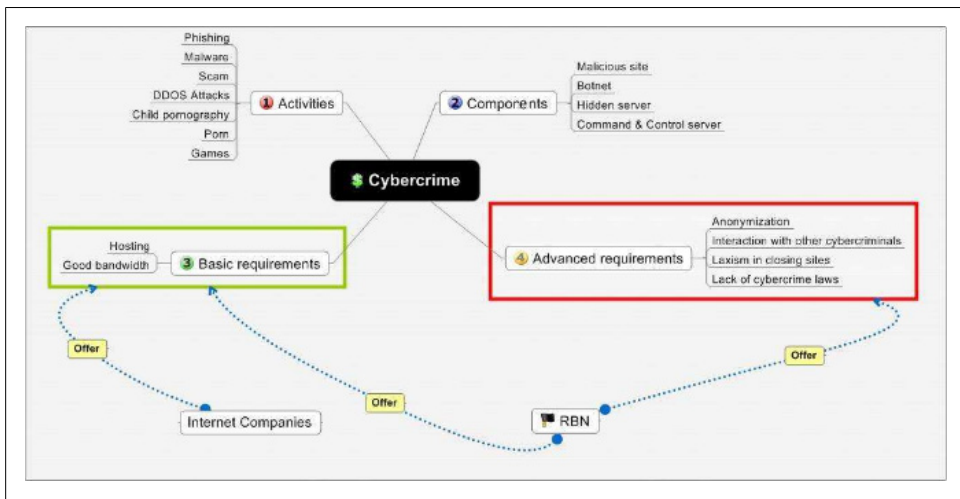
Phishing
Malware
Scam
DDOS Attacks
Child pornography
Porn
Games

1 Activities

2 Components

Malicious site
Botnet
Hidden server
Command & Control server

$ Cybercrime

Hosting
Good bandwidth

3 Basic requirements

4 Advanced requirements

Anonymization
Interaction with other cybercriminals
Laxism in closing sites
Lack of cybercrime laws

Offer
Offer
Offer

Internet Companies

RBN